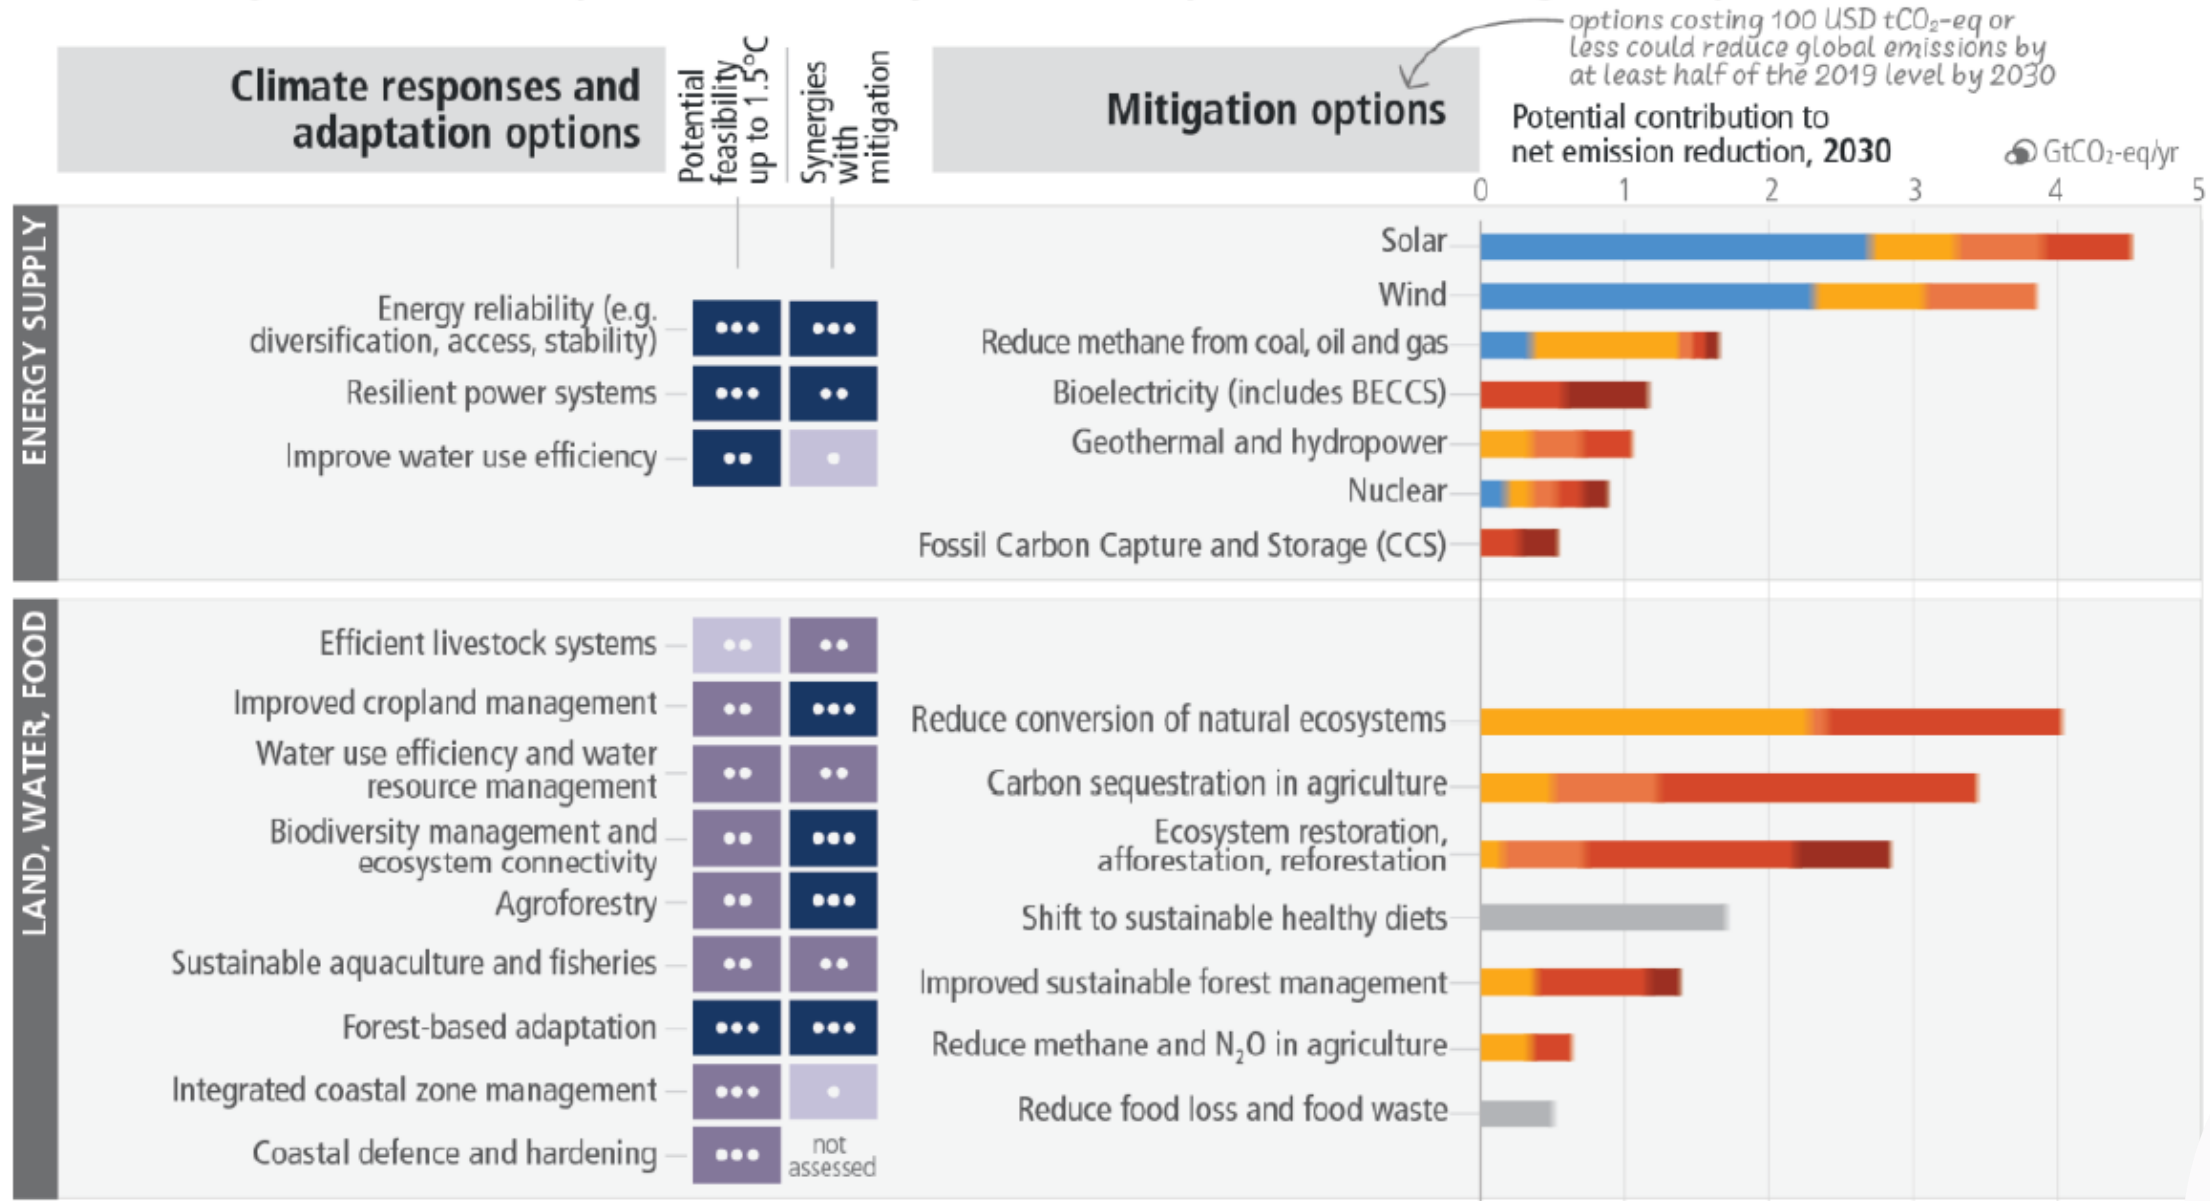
Climate responses and adaptation options

Potential feasibility up to 1.5°C

Synergies with mitigation

Mitigation options

options costing 100 USD $tCO_2$-eq or less could reduce global emissions by at least half of the 2019 level by 2030

Potential contribution to net emission reduction, 2030

$GtCO_2$-eq/yr

0 1 2 3 4 5

ENERGY SUPPLY

Energy reliability (e.g. diversification, access, stability) ••• •••
Resilient power systems ••• ••
Improve water use efficiency •• •

Solar
Wind
Reduce methane from coal, oil and gas
Bioelectricity (includes BECCS)
Geothermal and hydropower
Nuclear
Fossil Carbon Capture and Storage (CCS)

LAND, WATER, FOOD

Efficient livestock systems •• ••
Improved cropland management •• •••
Water use efficiency and water resource management •• ••
Biodiversity management and ecosystem connectivity •• •••
Agroforestry •• •••
Sustainable aquaculture and fisheries •• ••
Forest-based adaptation ••• •••
Integrated coastal zone management ••• •
Coastal defence and hardening ••• not assessed

Reduce conversion of natural ecosystems
Carbon sequestration in agriculture
Ecosystem restoration, afforestation, reforestation
Shift to sustainable healthy diets
Improved sustainable forest management
Reduce methane and $N_2O$ in agriculture
Reduce food loss and food waste